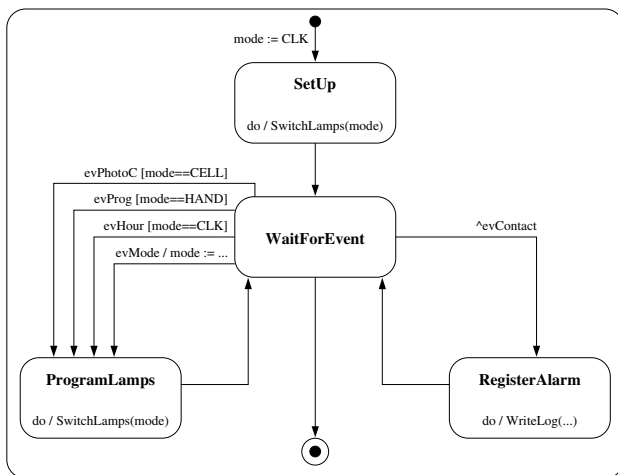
mode := CLK

SetUp

do / SwitchLamps(mode)

evPhotoC [mode==CELL]

evProg [mode==HAND]

evHour [mode==CLK]

evMode / mode := ...

WaitForEvent

^evContact

ProgramLamps

do / SwitchLamps(mode)

RegisterAlarm

do / WriteLog(...)